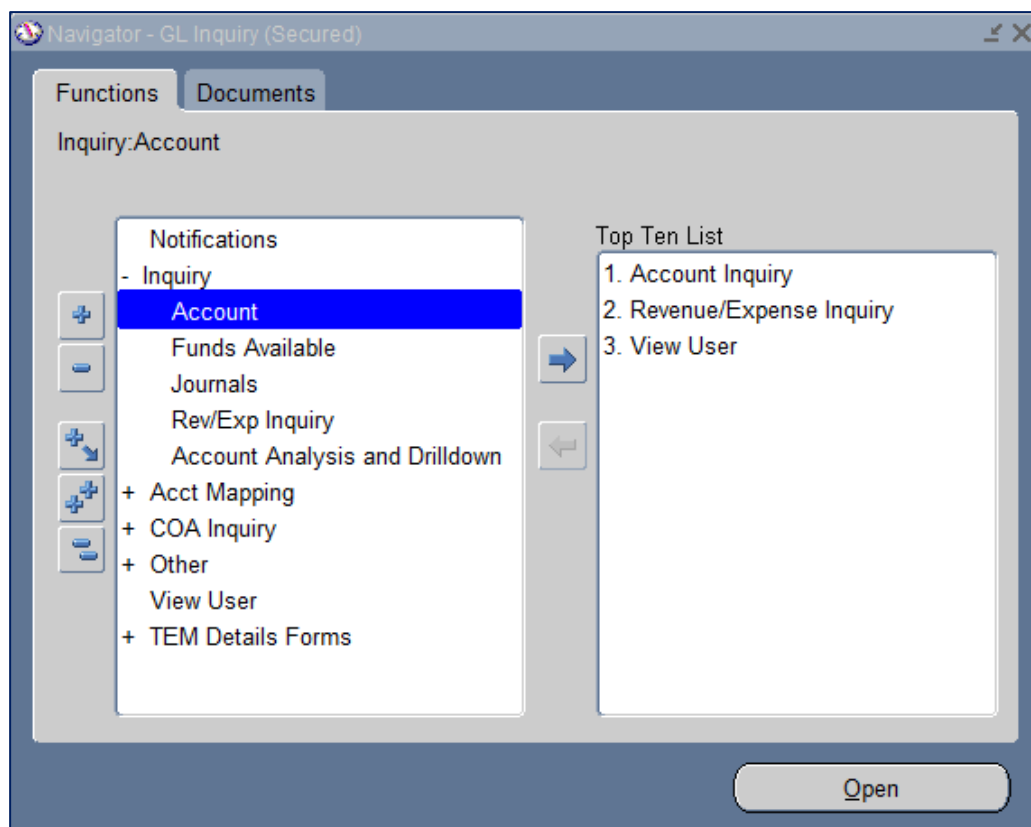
Navigator - GL Inquiry (Secured)

Functions
Documents

Inquiry:Account

Notifications
- Inquiry
Account
Funds Available
Journals
Rev/Exp Inquiry
Account Analysis and Drilldown
+ Acct Mapping
+ COA Inquiry
+ Other
View User
+ TEM Details Forms

Top Ten List
1. Account Inquiry
2. Revenue/Expense Inquiry
3. View User

Open